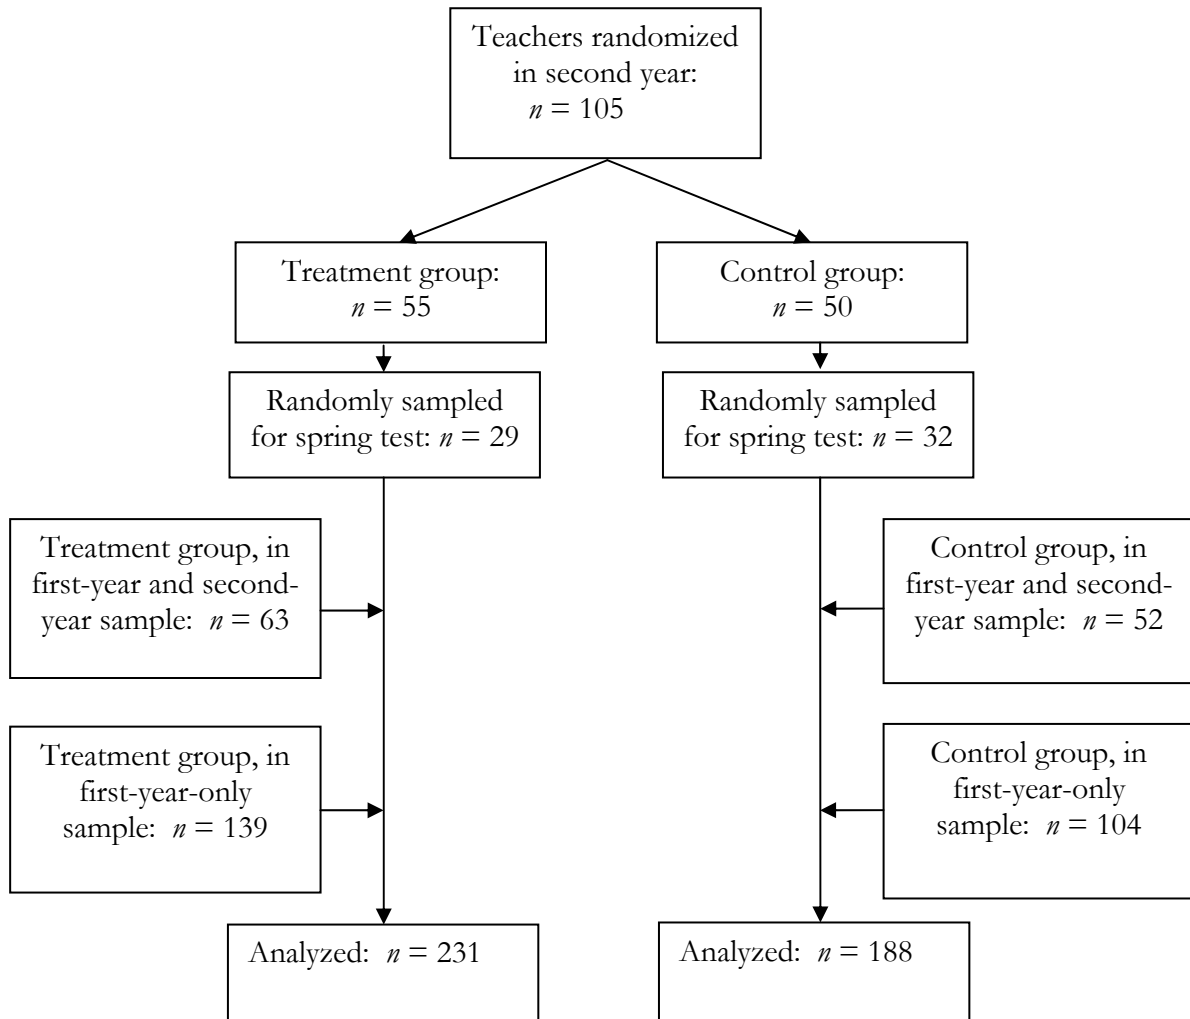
Teachers randomized in second year: $n = 105$

Treatment group: $n = 55$

Control group: $n = 50$

Randomly sampled for spring test: $n = 29$

Randomly sampled for spring test: $n = 32$

Treatment group, in first-year and second-year sample: $n = 63$

Control group, in first-year and second-year sample: $n = 52$

Treatment group, in first-year-only sample: $n = 139$

Control group, in first-year-only sample: $n = 104$

Analyzed: $n = 231$

Analyzed: $n = 188$